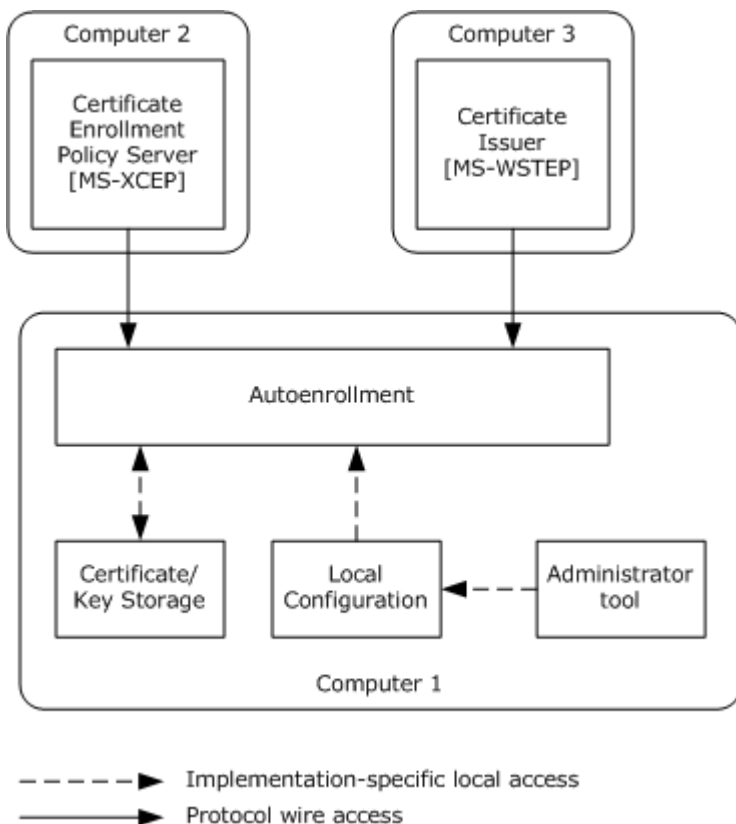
Computer 2

Certificate Enrollment Policy Server [MS-XCEP]

Computer 3

Certificate Issuer [MS-WSTEP]

Autoenrollment

Certificate/ Key Storage

Local Configuration

Administrator tool

Computer 1

Implementation-specific local access

Protocol wire access